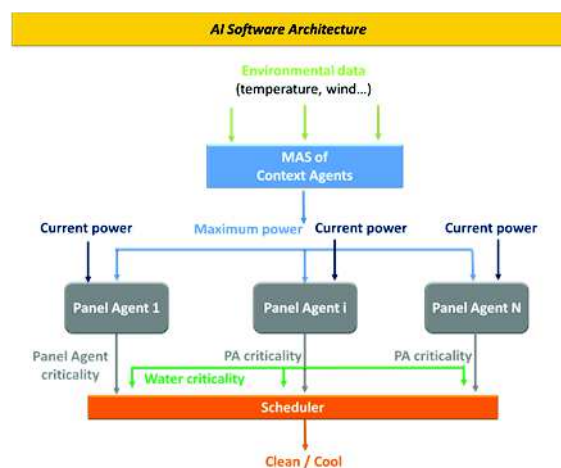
AI Software Architecture

Environmental data
(temperature, wind...)

MAS of
Context Agents

Current power

Maximum power

Current power

Current power

Panel Agent 1

Panel Agent i

Panel Agent N

Panel Agent
criticality

PA criticality

PA criticality

Water criticality

Scheduler

Clean / Cool